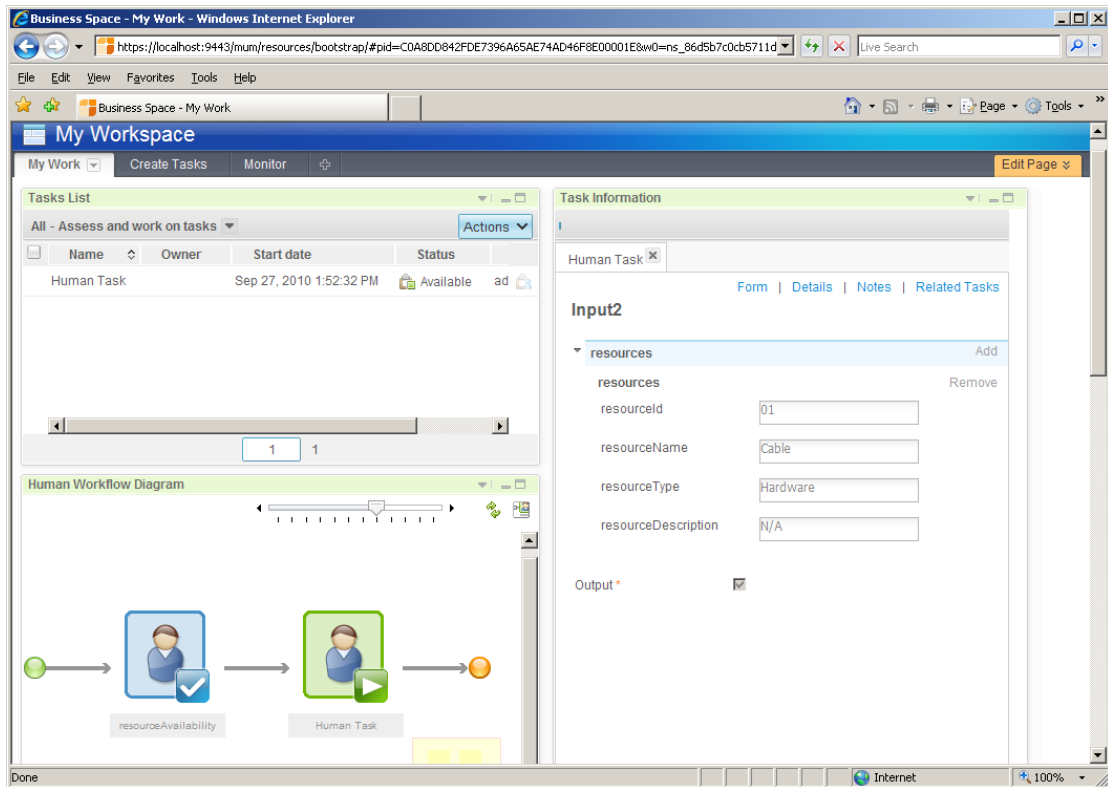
Business Space - My Work - Windows Internet Explorer

https://localhost:9443/mum/resources/bootstrap/#pid=C0A8DD842FDE7396A65AE74AD46F8E00001E&w0=ns_86d5b7c0cb5711d

Live Search

File Edit View Favorites Tools Help

Business Space - My Work

Page Tools

My Workspace

My Work | Create Tasks | Monitor

Edit Page

Tasks List

All - Assess and work on tasks

Actions

| Name | Owner | Start date | Status |
|---|---|---|---|
| Human Task | | Sep 27, 2010 1:52:32 PM | Available ad |

1 1

Human Workflow Diagram

resourceAvailability

Human Task

Task Information

Human Task

Form | Details | Notes | Related Tasks

Input2

resources Add

resources Remove

resourceId 01

resourceName Cable

resourceType Hardware

resourceDescription N/A

Output *

Done

Internet

100%